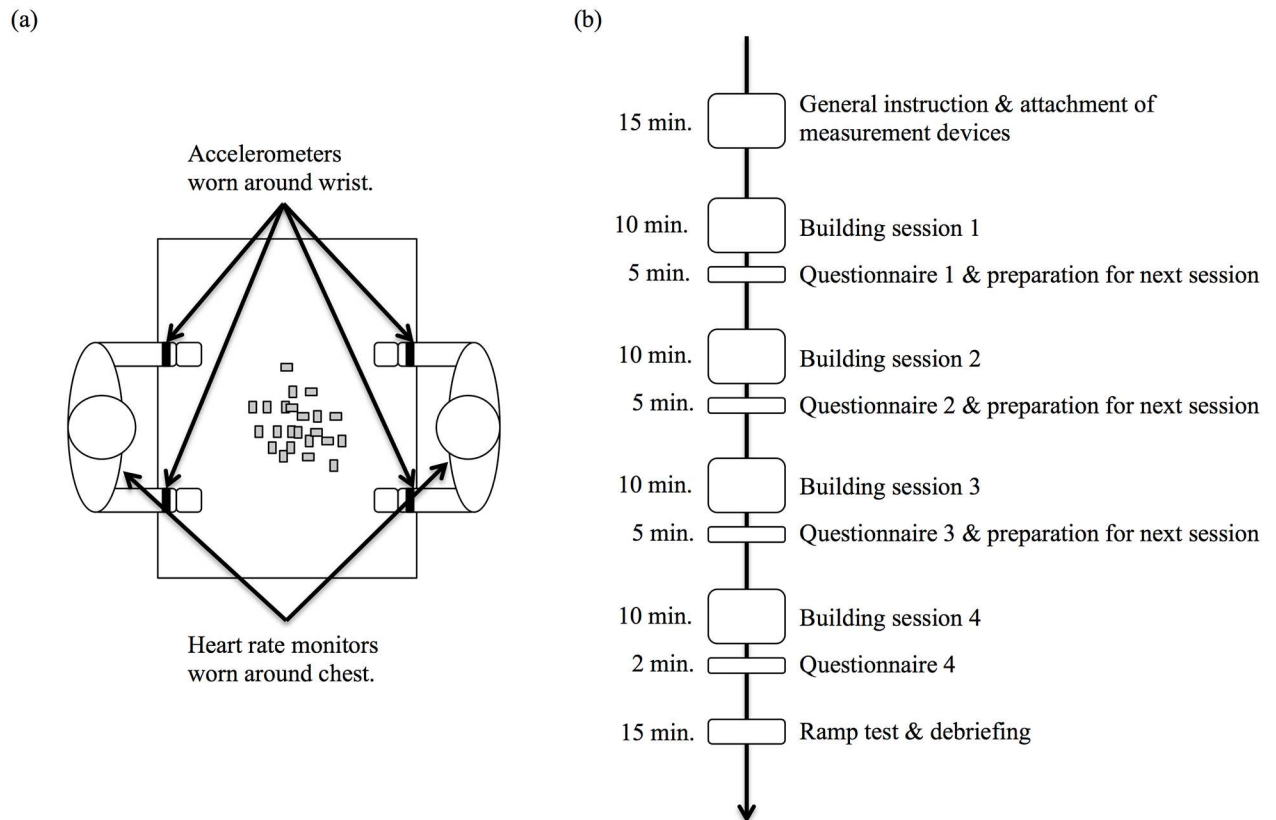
(a)

Accelerometers worn around wrist.

Heart rate monitors worn around chest.

(b)

15 min. General instruction & attachment of measurement devices

10 min. Building session 1

5 min. Questionnaire 1 & preparation for next session

10 min. Building session 2

5 min. Questionnaire 2 & preparation for next session

10 min. Building session 3

5 min. Questionnaire 3 & preparation for next session

10 min. Building session 4

2 min. Questionnaire 4

15 min. Ramp test & debriefing